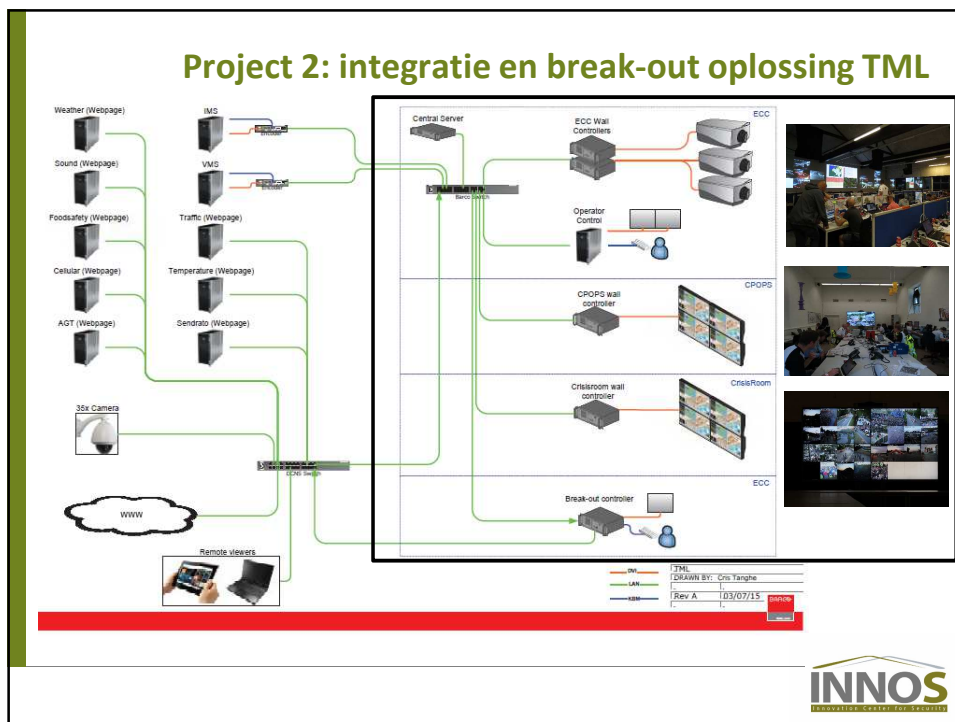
Project 2: integratie en break-out oplossing TML

Weather (Webpage)
Sound (Webpage)
Foodsafety (Webpage)
Cellular (Webpage)
AGT (Webpage)
IMS
VMS
Encoder
Encoder
Traffic (Webpage)
Temperature (Webpage)
Sendrato (Webpage)
35x Camera
www
Remote viewers
ECNS Switch
Central Server
Barco Switch
ECC Wall Controllers
ECC
Operator Control
CPOPS
CPOPS wall controller
CrisisRoom
Crisisroom wall controller
ECC
Break-out controller

DVI
LAN
KBM
TML
DRAWN BY: Cris Tanghe
Rev A
03/07/15
BARCO

INNOS
Innovation Center for Security